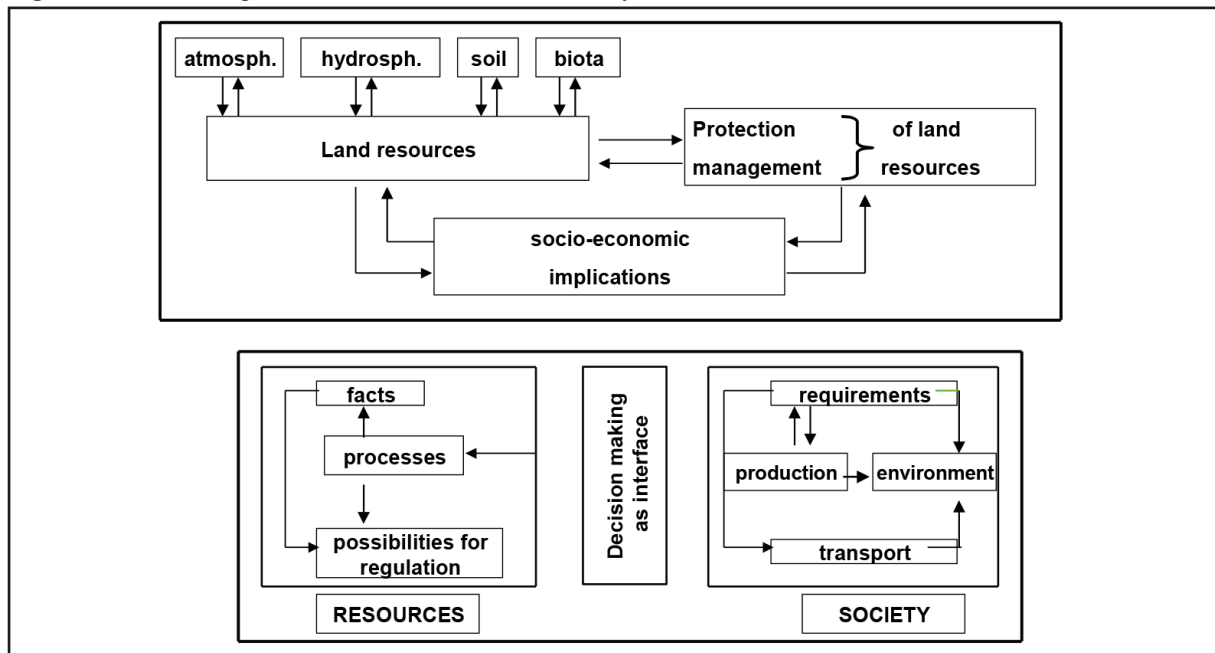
atmosph.

hydrosph.

soil

biota

Land resources

Protection management } of land resources

socio-economic implications

facts

processes

possibilities for regulation

Decision making as interface

requirements

production

environment

transport

RESOURCES

SOCIETY